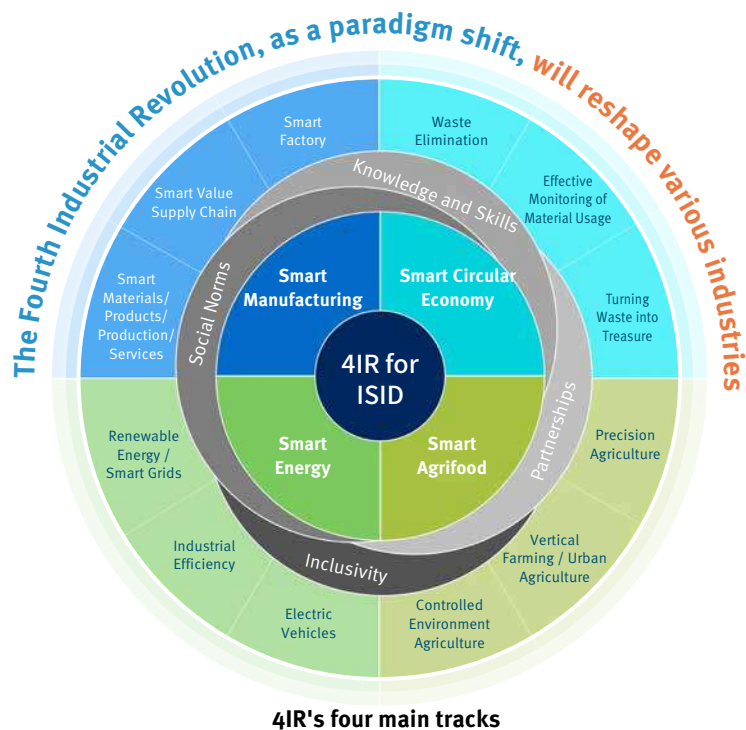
The Fourth Industrial Revolution, as a paradigm shift, will reshape various industries

Smart Factory

Smart Value Supply Chain

Smart Materials/ Products/ Production/ Services

Waste Elimination

Effective Monitoring of Material Usage

Turning Waste into Treasure

Knowledge and Skills

Social Norms

Partnerships

Inclusivity

Smart Manufacturing

Smart Circular Economy

4IR for ISID

Smart Energy

Smart Agrifood

Renewable Energy / Smart Grids

Industrial Efficiency

Electric Vehicles

Precision Agriculture

Vertical Farming / Urban Agriculture

Controlled Environment Agriculture

4IR's four main tracks